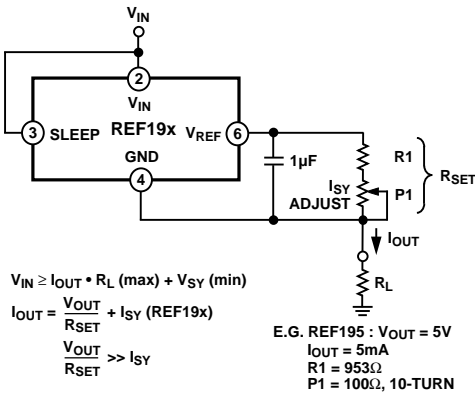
$V_{IN}$

2

$V_{IN}$

3 SLEEP

REF19x

$V_{REF}$ 6

GND

4

1µF

R1

$I_{SY}$ ADJUST

P1

$R_{SET}$

$I_{OUT}$

$R_L$

$V_{IN} \geq I_{OUT} \cdot R_L \text{ (max)} + V_{SY} \text{ (min)}$

$I_{OUT} = \frac{V_{OUT}}{R_{SET}} + I_{SY} \text{ (REF19x)}$

$\frac{V_{OUT}}{R_{SET}} >> I_{SY}$

E.G. REF195 : $V_{OUT}$ = 5V
$I_{OUT}$ = 5mA
R1 = 953Ω
P1 = 100Ω, 10-TURN